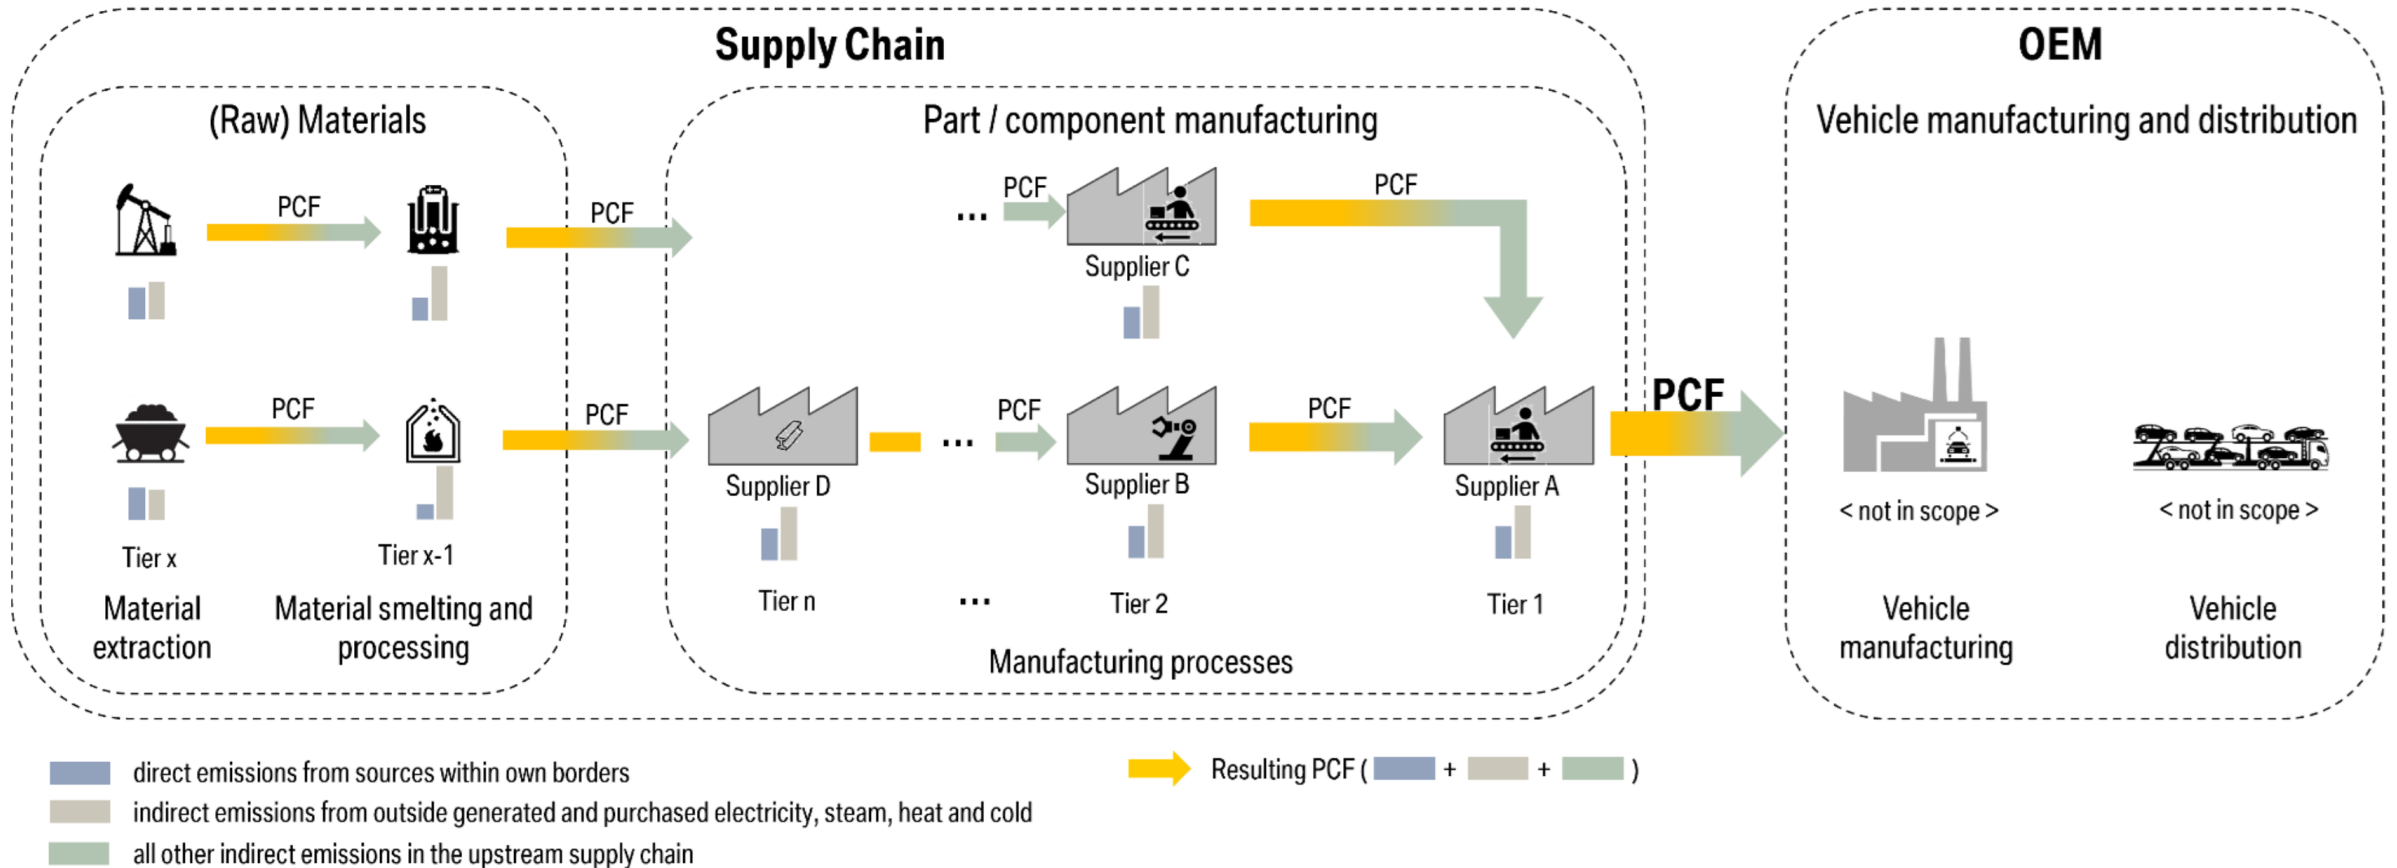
Supply Chain

(Raw) Materials

PCF

PCF

PCF

PCF

Tier x

Tier x-1

Material extraction

Material smelting and processing

Part / component manufacturing

... PCF

Supplier C

PCF

PCF

Supplier D

... PCF

Supplier B

PCF

Supplier A

Tier n

...

Tier 2

Tier 1

Manufacturing processes

PCF

OEM

Vehicle manufacturing and distribution

< not in scope >

< not in scope >

Vehicle manufacturing

Vehicle distribution

direct emissions from sources within own borders

indirect emissions from outside generated and purchased electricity, steam, heat and cold

all other indirect emissions in the upstream supply chain

Resulting PCF ( + + )